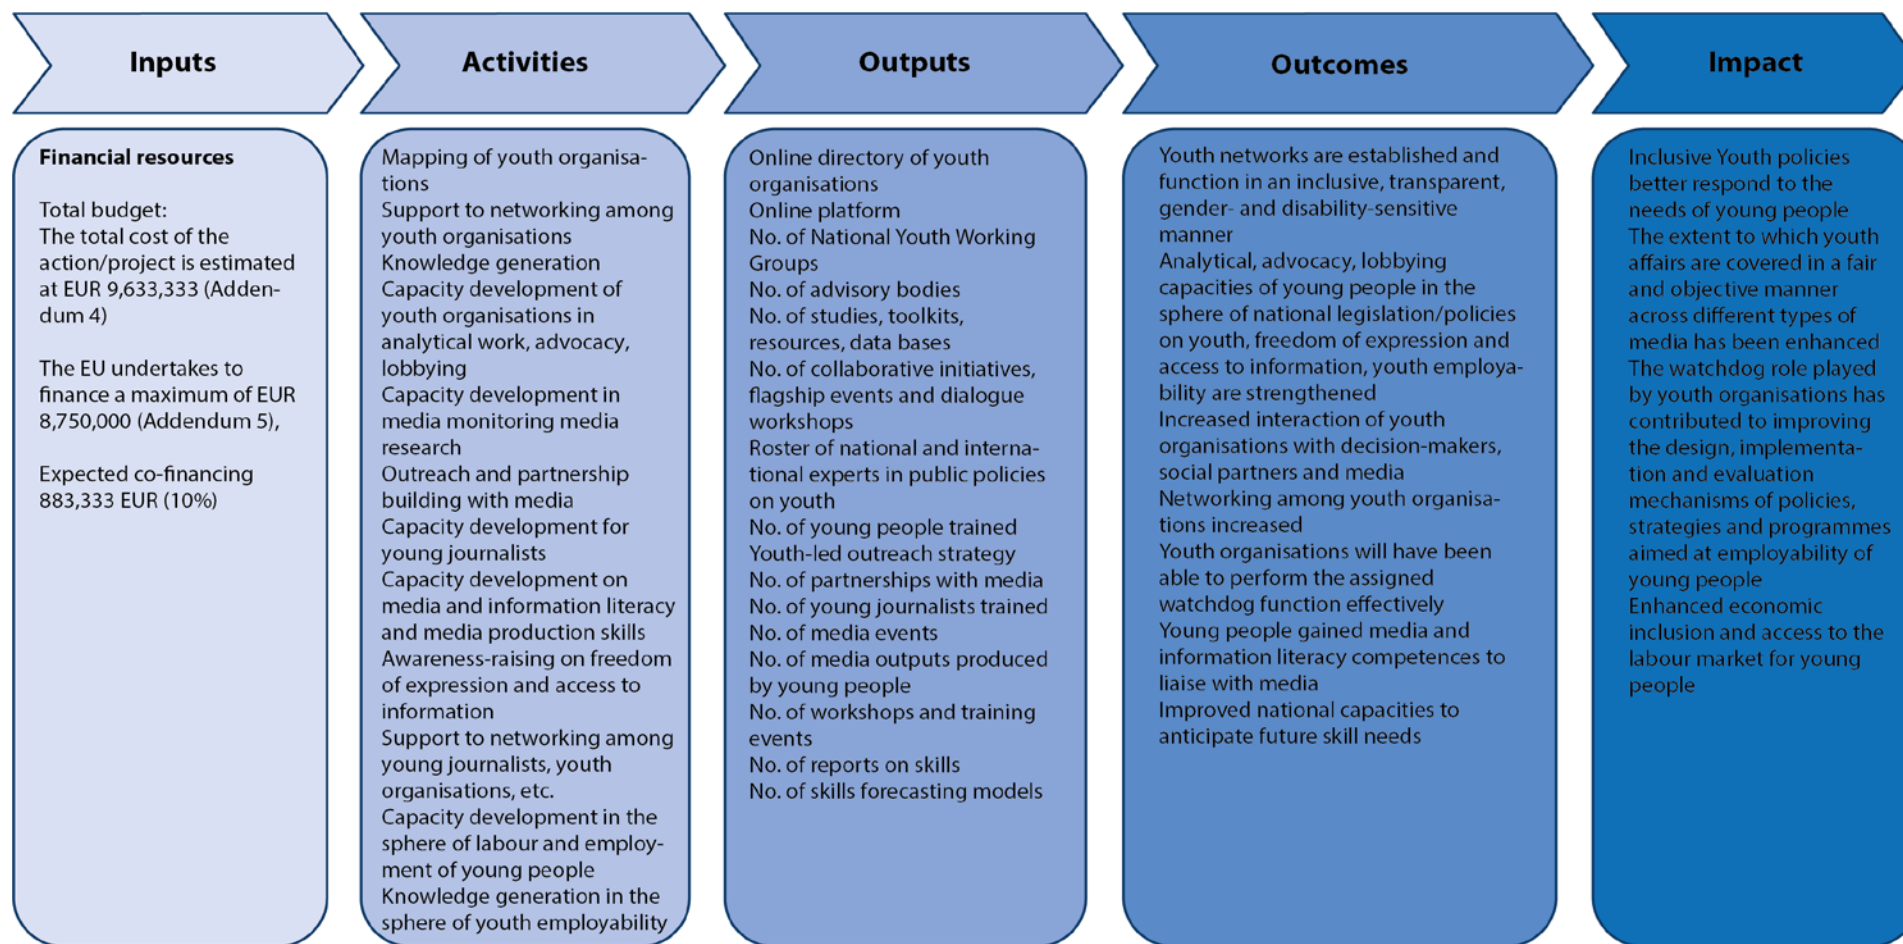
Inputs

Activities

Outputs

Outcomes

Impact

Financial resources

Total budget:
The total cost of the action/project is estimated at EUR 9,633,333 (Addendum 4)

The EU undertakes to finance a maximum of EUR 8,750,000 (Addendum 5),

Expected co-financing 883,333 EUR (10%)

Mapping of youth organisations
Support to networking among youth organisations
Knowledge generation
Capacity development of youth organisations in analytical work, advocacy, lobbying
Capacity development in media monitoring media research
Outreach and partnership building with media
Capacity development for young journalists
Capacity development on media and information literacy and media production skills
Awareness-raising on freedom of expression and access to information
Support to networking among young journalists, youth organisations, etc.
Capacity development in the sphere of labour and employment of young people
Knowledge generation in the sphere of youth employability

Online directory of youth organisations
Online platform
No. of National Youth Working Groups
No. of advisory bodies
No. of studies, toolkits, resources, data bases
No. of collaborative initiatives, flagship events and dialogue workshops
Roster of national and international experts in public policies on youth
No. of young people trained
Youth-led outreach strategy
No. of partnerships with media
No. of young journalists trained
No. of media events
No. of media outputs produced by young people
No. of workshops and training events
No. of reports on skills
No. of skills forecasting models

Youth networks are established and function in an inclusive, transparent, gender- and disability-sensitive manner
Analytical, advocacy, lobbying capacities of young people in the sphere of national legislation/policies on youth, freedom of expression and access to information, youth employability are strengthened
Increased interaction of youth organisations with decision-makers, social partners and media
Networking among youth organisations increased
Youth organisations will have been able to perform the assigned watchdog function effectively
Young people gained media and information literacy competences to liaise with media
Improved national capacities to anticipate future skill needs

Inclusive Youth policies better respond to the needs of young people
The extent to which youth affairs are covered in a fair and objective manner across different types of media has been enhanced
The watchdog role played by youth organisations has contributed to improving the design, implementation and evaluation mechanisms of policies, strategies and programmes aimed at employability of young people
Enhanced economic inclusion and access to the labour market for young people